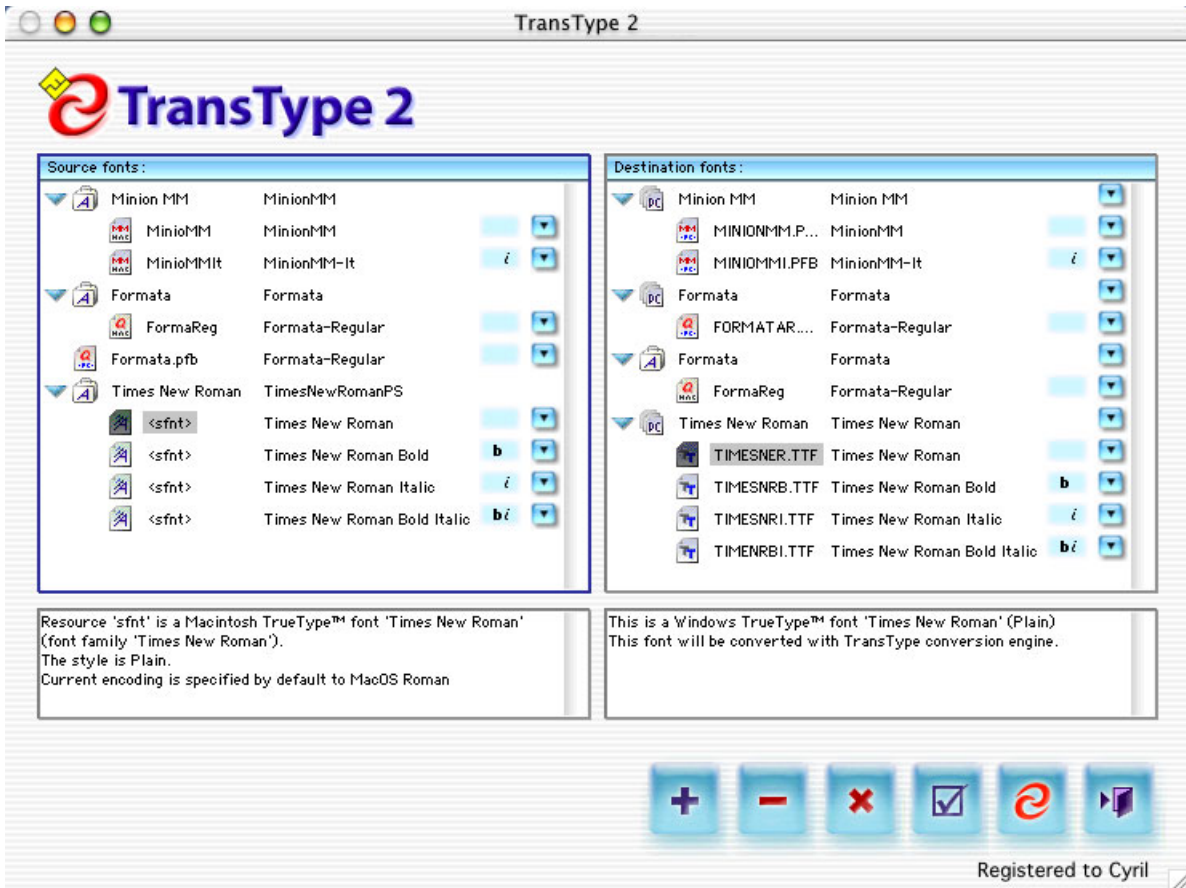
TransType 2

TransType 2

Source fonts:

| | | |
|---|---|---|
| Minion MM | MinionMM | |
| MinioMM | MinionMM | |
| MinioMMIt | MinionMM-It | i |
| Formata | Formata | |
| FormaReg | Formata-Regular | |
| Formata.pfb | Formata-Regular | |
| Times New Roman | TimesNewRomanPS | |
| <sfnt> | Times New Roman | |
| <sfnt> | Times New Roman Bold | b |
| <sfnt> | Times New Roman Italic | i |
| <sfnt> | Times New Roman Bold Italic | bi |

Destination fonts:

| | | |
|---|---|---|
| Minion MM | Minion MM | |
| MINIONMM.P... | MinionMM | |
| MINIOMMI.PFB | MinionMM-It | i |
| Formata | Formata | |
| FORMATAR.... | Formata-Regular | |
| Formata | Formata | |
| FormaReg | Formata-Regular | |
| Times New Roman | Times New Roman | |
| TIMESNER.TTF | Times New Roman | |
| TIMESNRB.TTF | Times New Roman Bold | b |
| TIMESNRI.TTF | Times New Roman Italic | i |
| TIMENRBI.TTF | Times New Roman Bold Italic | bi |

Resource 'sfnt' is a Macintosh TrueType™ font 'Times New Roman' (font family 'Times New Roman').
The style is Plain.
Current encoding is specified by default to MacOS Roman

This is a Windows TrueType™ font 'Times New Roman' (Plain)
This font will be converted with TransType conversion engine.

Registered to Cyril